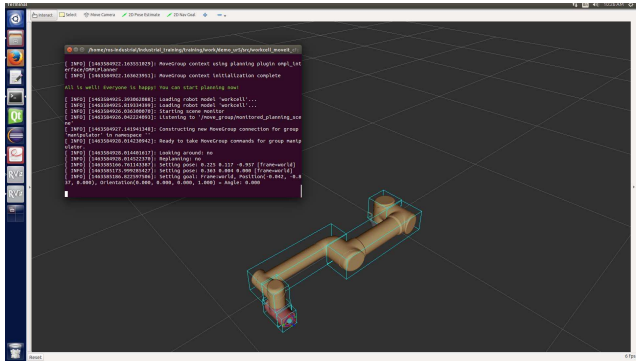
Interact Select Move Camera 2D Pose Estimate 2D Nav Goal

/home/ros-industrial/industrial_training/training/work/demo_ur5/src/workcell_moveit_

[ INFO] [1463584922.165551029]: MoveGroup context using planning plugin ompl_interface/OMPLPlanner
[ INFO] [1463584922.165623951]: MoveGroup context initialization complete

All is well! Everyone is happy! You can start planning now!

[ INFO] [1463584925.395062008]: Loading robot model 'workcell'...
[ INFO] [1463584925.419534599]: Loading robot model 'workcell'...
[ INFO] [1463584926.030300078]: Starting scene monitor
[ INFO] [1463584926.042224093]: Listening to '/move_group/monitored_planning_scene'
[ INFO] [1463584927.141941348]: Constructing new MoveGroup connection for group 'manipulator' in namespace ''
[ INFO] [1463584928.014230942]: Ready to take MoveGroup commands for group manipulator.
[ INFO] [1463584928.014481617]: Looking around: no
[ INFO] [1463584928.014522378]: Replanning: no
[ INFO] [1463585166.761143387]: Setting pose: 0.225 0.117 -0.937 [frame=world]
[ INFO] [1463585173.999202427]: Setting pose: 0.363 0.004 0.000 [frame=world]
[ INFO] [1463585186.022597586]: Setting goal: Frame:world, Position(-0.042, -0.17, 0.000), Orientation(0.000, 0.000, 0.000, 1.000) = Angle: 0.000

Reset

0 fps